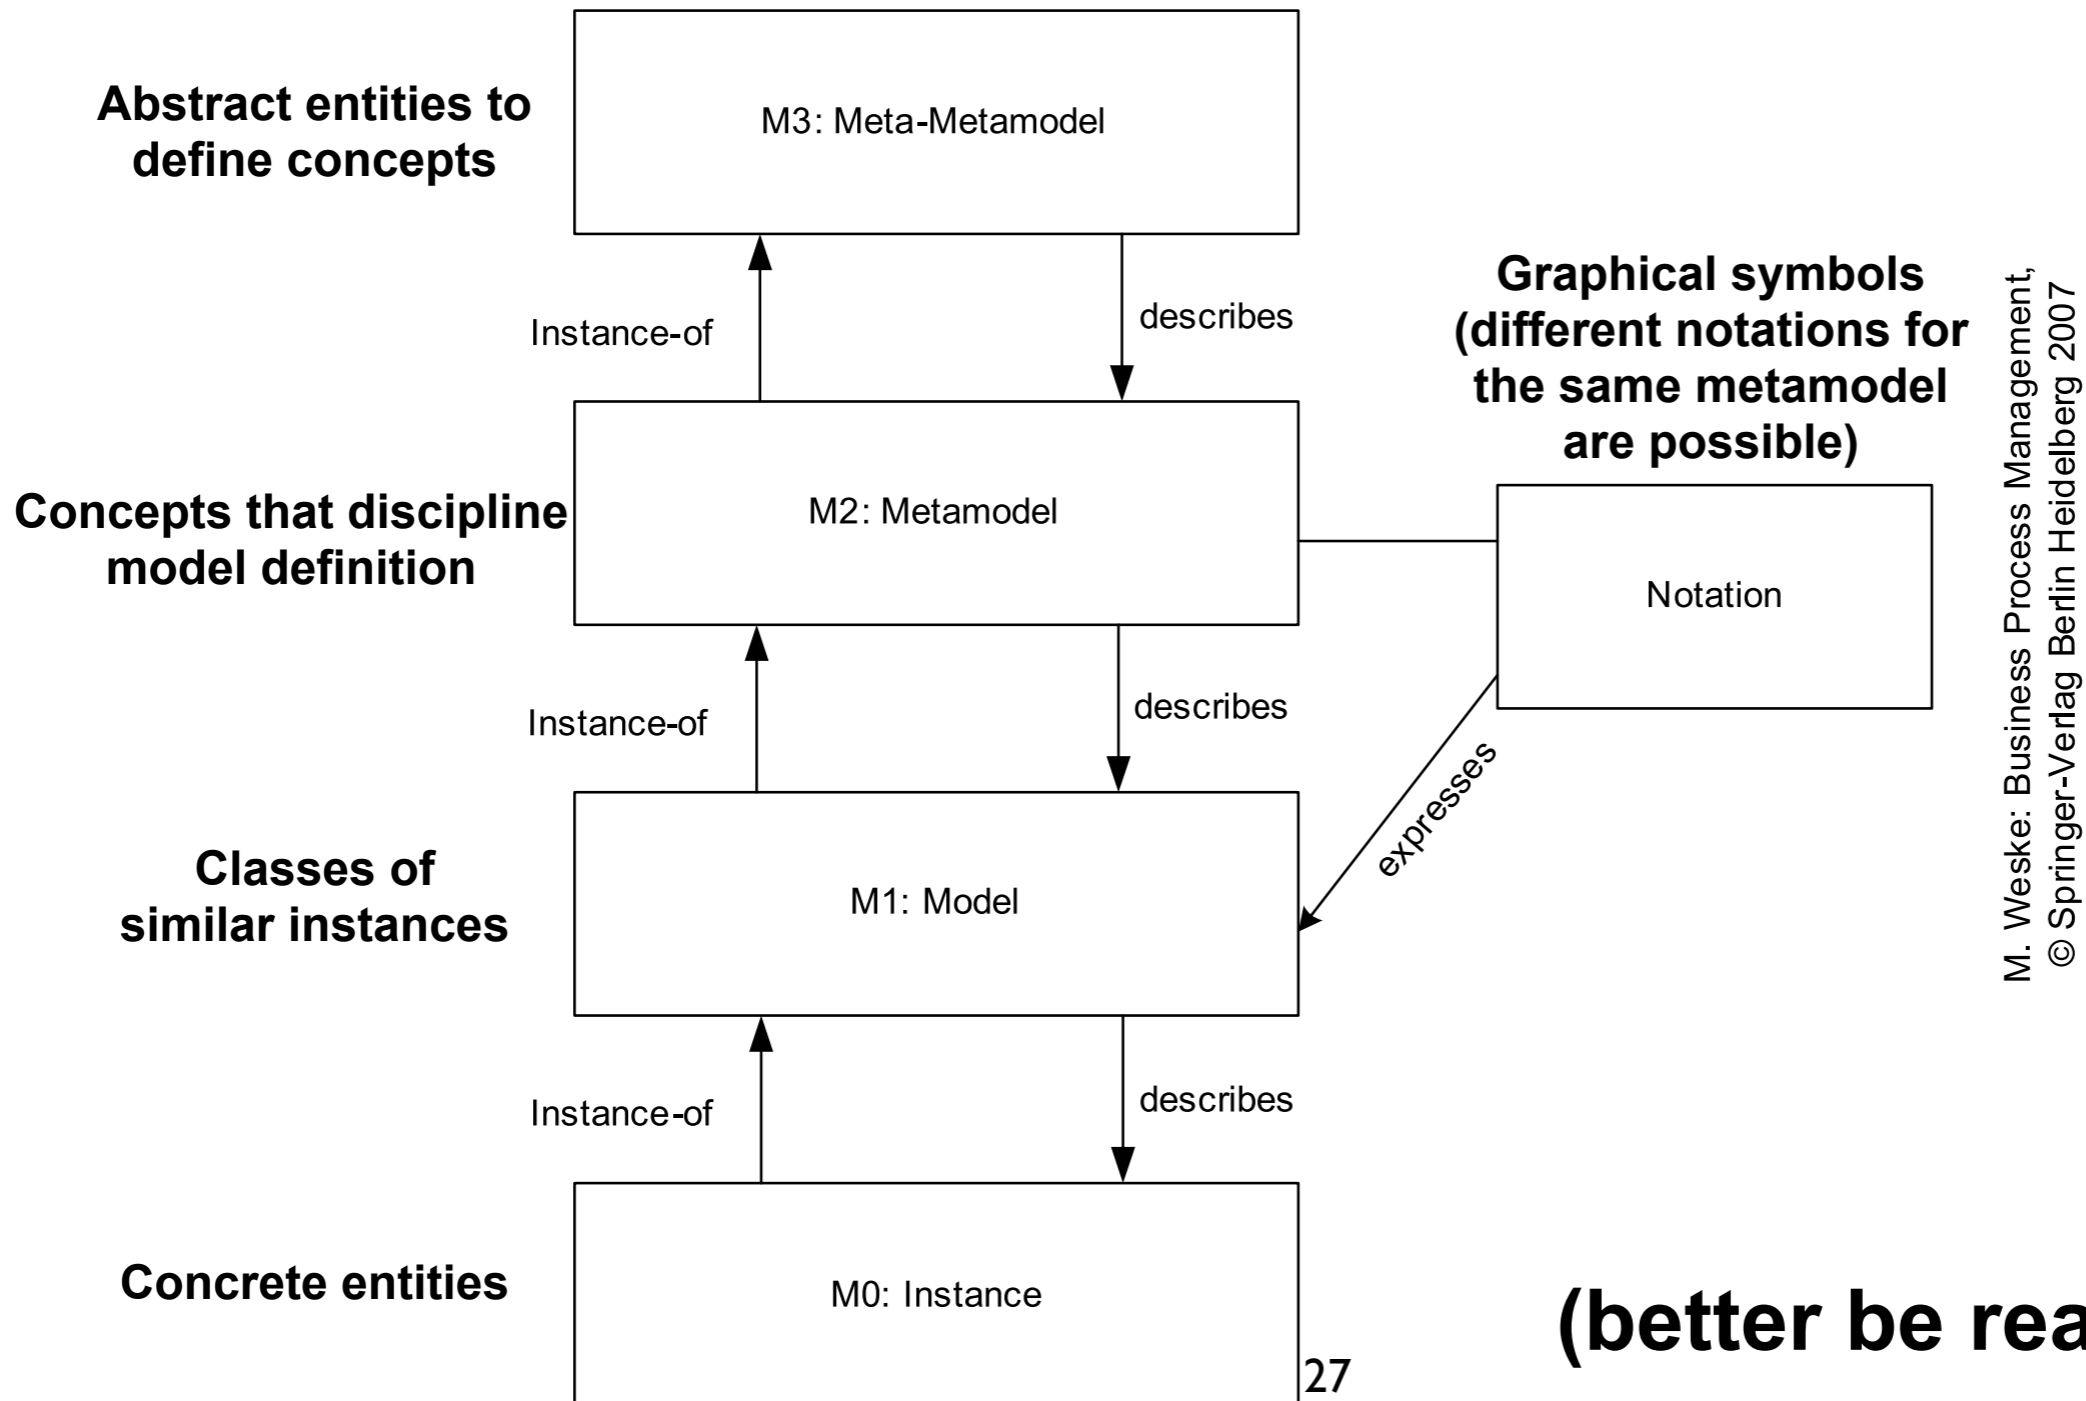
Abstract entities to define concepts

M3: Meta-Metamodel

Instance-of

describes

Graphical symbols (different notations for the same metamodel are possible)

Concepts that discipline model definition

M2: Metamodel

Notation

Instance-of

describes

expresses

Classes of similar instances

M1: Model

Instance-of

describes

Concrete entities

M0: Instance

27

(better be rea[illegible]

M. Weske: Business Process Management, © Springer-Verlag Berlin Heidelberg 2007